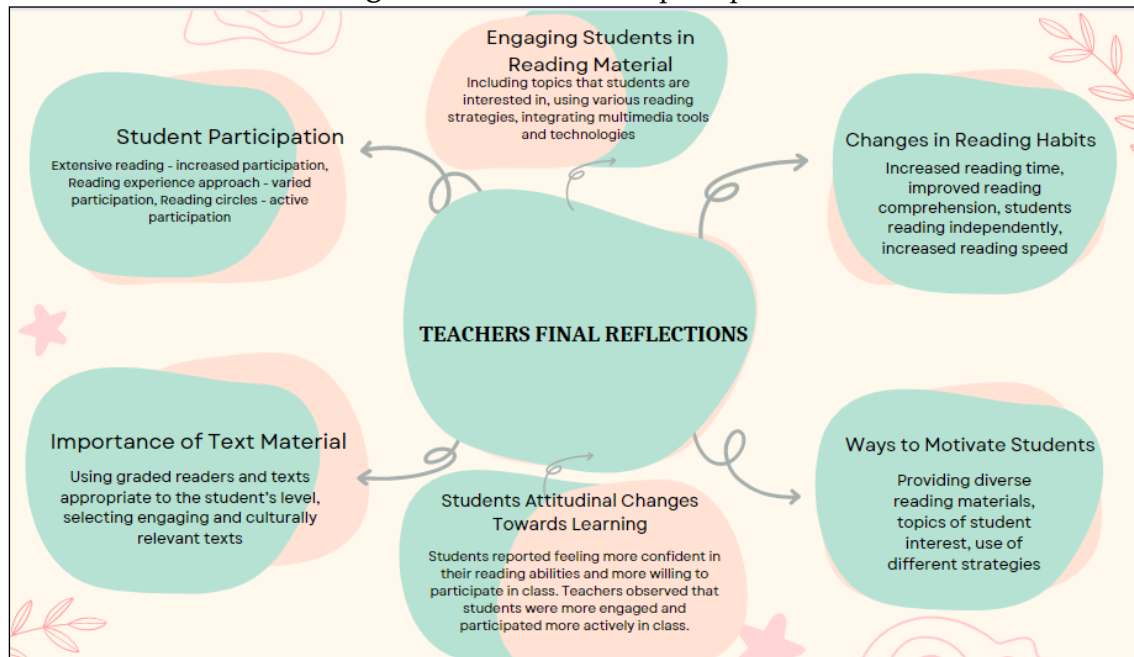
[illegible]

Engaging Students in Reading Material

Including topics that students are interested in, using various reading strategies, integrating multimedia tools and technologies

Student Participation

Extensive reading - increased participation, Reading experience approach - varied participation, Reading circles - active participation

Changes in Reading Habits

Increased reading time, improved reading comprehension, students reading independently, increased reading speed

TEACHERS FINAL REFLECTIONS

Importance of Text Material

Using graded readers and texts appropriate to the student's level, selecting engaging and culturally relevant texts

Students Attitudinal Changes Towards Learning

Students reported feeling more confident in their reading abilities and more willing to participate in class. Teachers observed that students were more engaged and participated more actively in class.

Ways to Motivate Students

Providing diverse reading materials, topics of student interest, use of different strategies